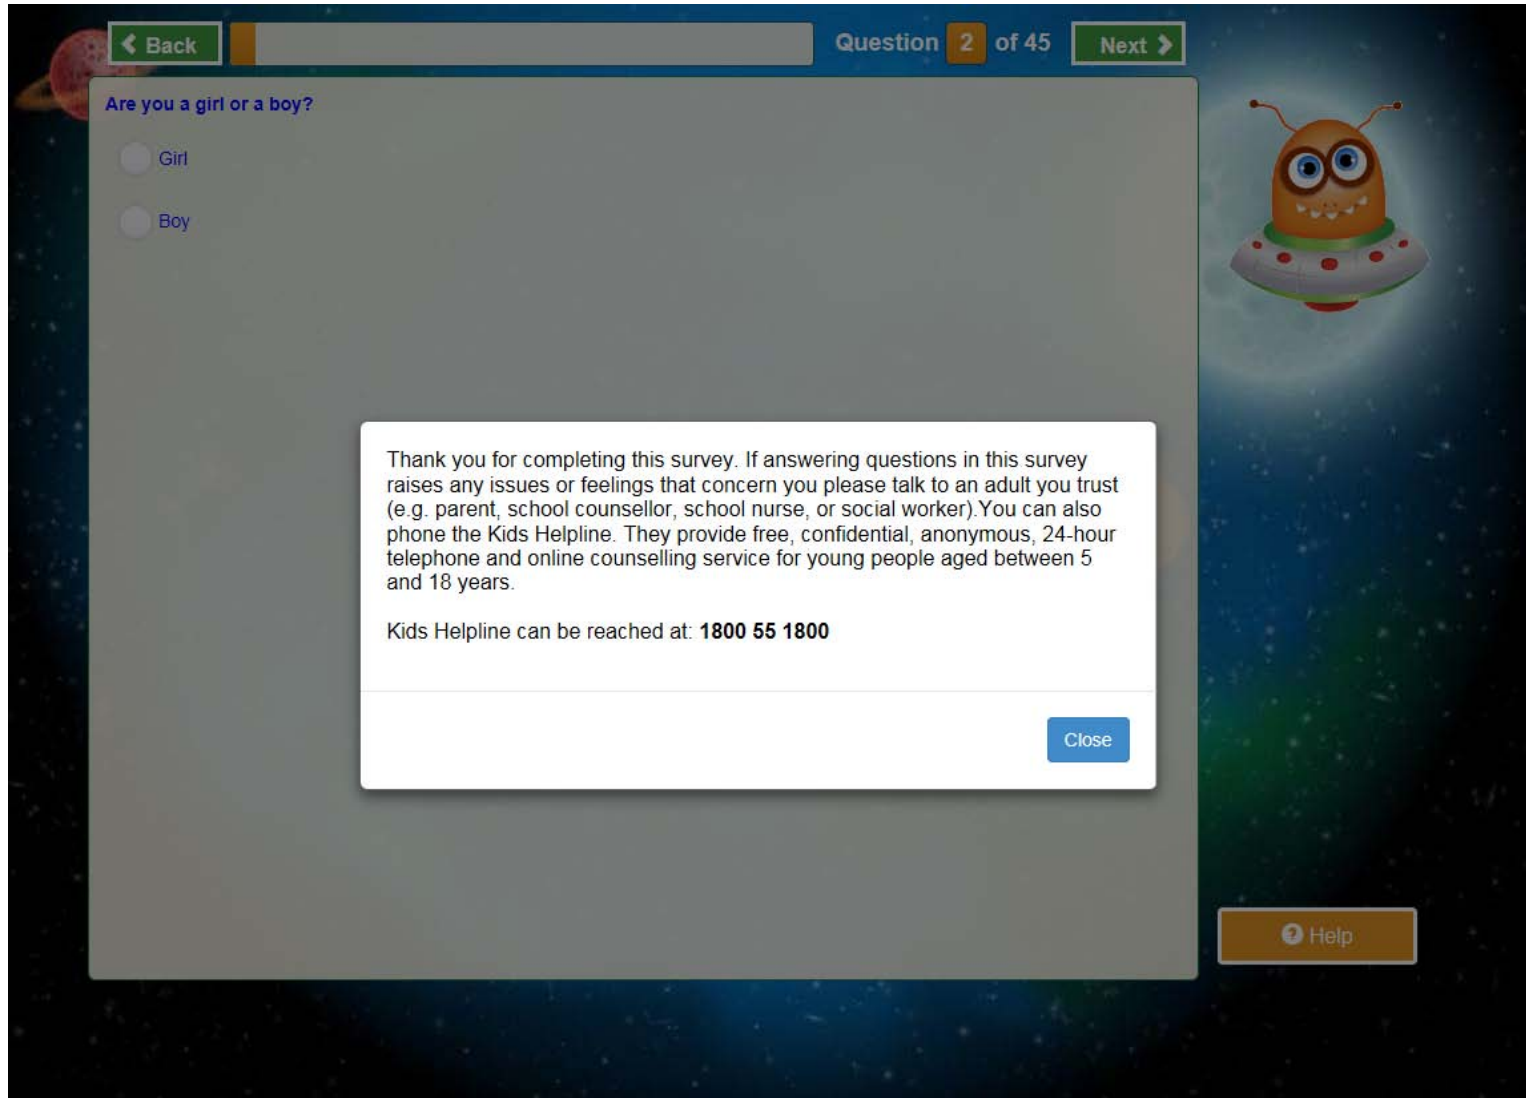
Back

Question 2 of 45

Next

Are you a girl or a boy?

Girl

Boy

Thank you for completing this survey. If answering questions in this survey raises any issues or feelings that concern you please talk to an adult you trust (e.g. parent, school counsellor, school nurse, or social worker).You can also phone the Kids Helpline. They provide free, confidential, anonymous, 24-hour telephone and online counselling service for young people aged between 5 and 18 years.

Kids Helpline can be reached at: **1800 55 1800**

Close

Help